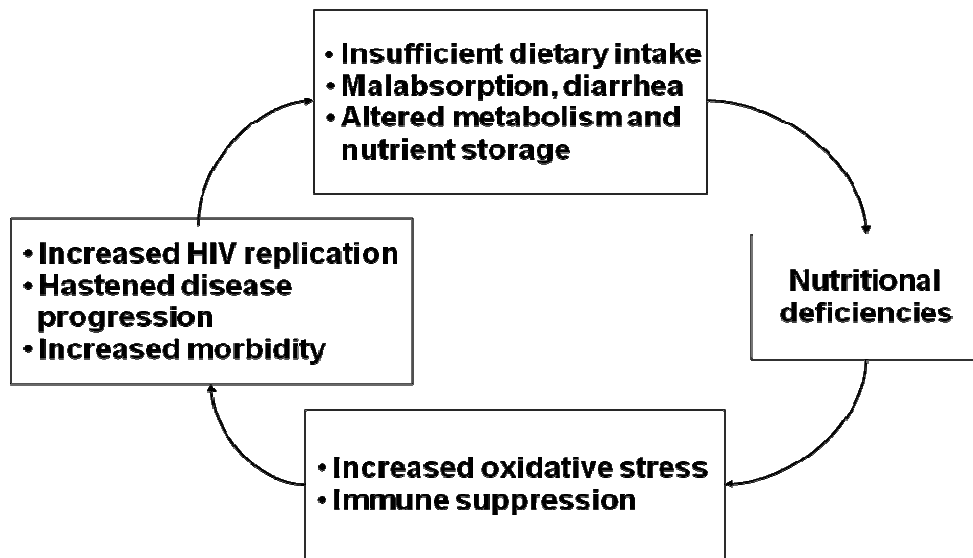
• Insufficient dietary intake
• Malabsorption, diarrhea
• Altered metabolism and nutrient storage

Nutritional deficiencies

• Increased oxidative stress
• Immune suppression

• Increased HIV replication
• Hastened disease progression
• Increased morbidity